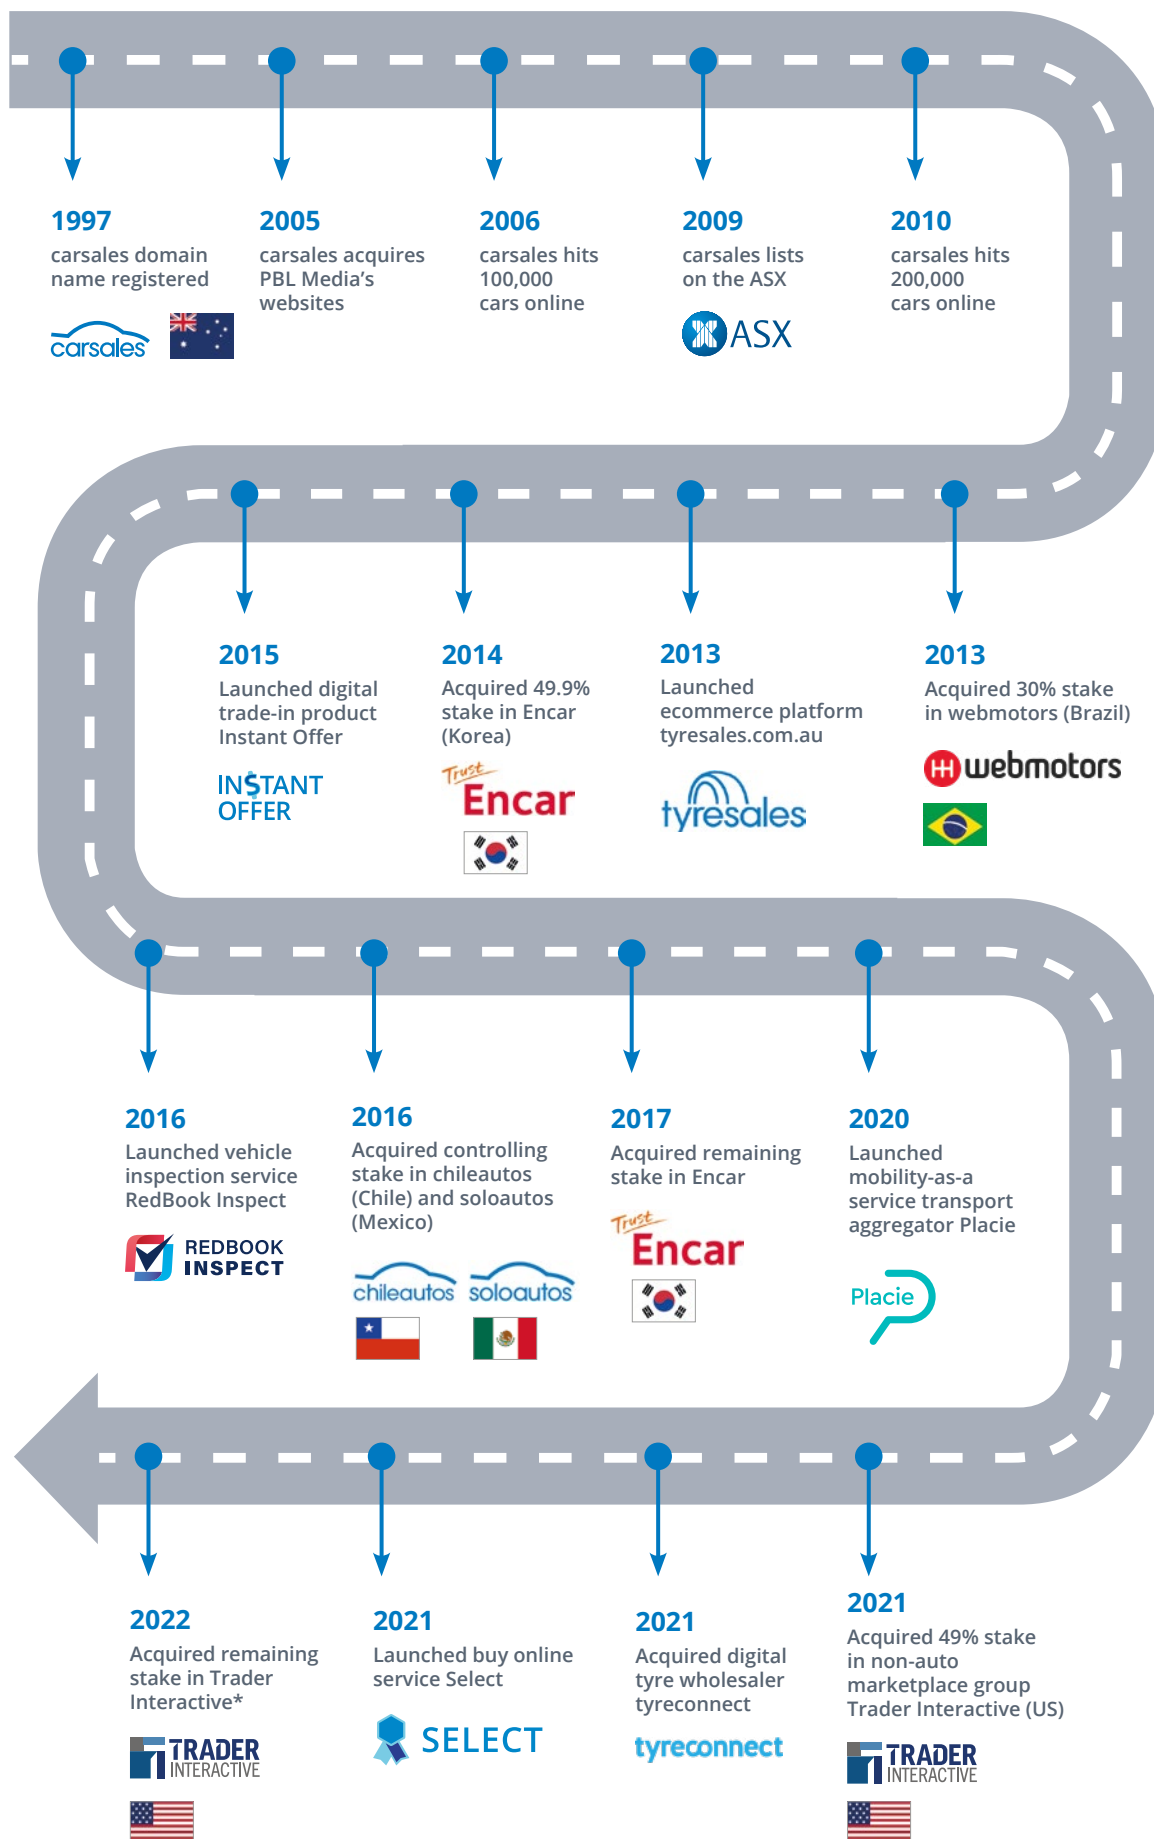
1997
carsales domain name registered

carsales

2005
carsales acquires PBL Media's websites

2006
carsales hits 100,000 cars online

2009
carsales lists on the ASX

ASX

2010
carsales hits 200,000 cars online

2015
Launched digital trade-in product Instant Offer

INSTANT OFFER

2014
Acquired 49.9% stake in Encar (Korea)

Trust Encar

2013
Launched ecommerce platform tyresales.com.au

tyresales

2013
Acquired 30% stake in webmotors (Brazil)

webmotors

2016
Launched vehicle inspection service RedBook Inspect

REDBOOK INSPECT

2016
Acquired controlling stake in chileautos (Chile) and soloautos (Mexico)

chileautos soloautos

2017
Acquired remaining stake in Encar

Trust Encar

2020
Launched mobility-as-a service transport aggregator Placie

Placie

2022
Acquired remaining stake in Trader Interactive*

TRADER INTERACTIVE

2021
Launched buy online service Select

SELECT

2021
Acquired digital tyre wholesaler tyreconnect

tyreconnect

2021
Acquired 49% stake in non-auto marketplace group Trader Interactive (US)

TRADER INTERACTIVE